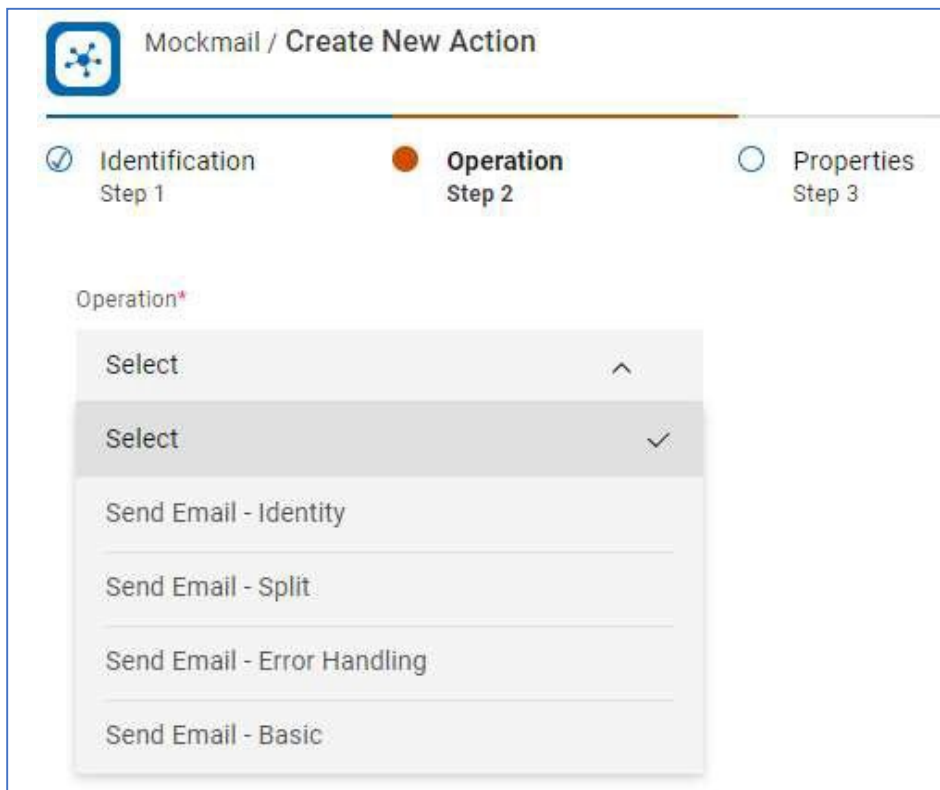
Mockmail / Create New Action

Identification
Step 1

Operation
Step 2

Properties
Step 3

Operation*

Select

Select

Send Email - Identity

Send Email - Split

Send Email - Error Handling

Send Email - Basic